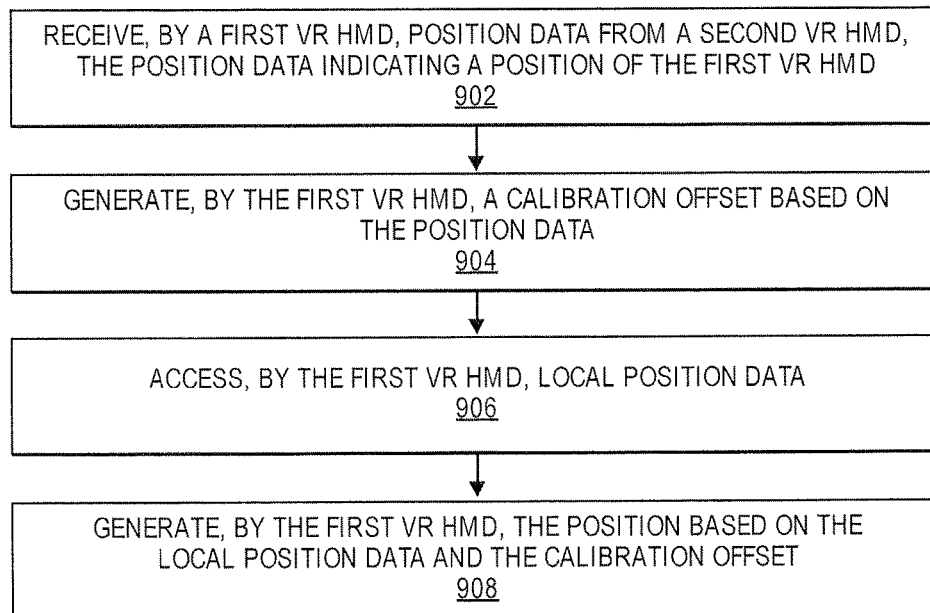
RECEIVE, BY A FIRST VR HMD, POSITION DATA FROM A SECOND VR HMD, THE POSITION DATA INDICATING A POSITION OF THE FIRST VR HMD
902

GENERATE, BY THE FIRST VR HMD, A CALIBRATION OFFSET BASED ON THE POSITION DATA
904

ACCESS, BY THE FIRST VR HMD, LOCAL POSITION DATA
906

GENERATE, BY THE FIRST VR HMD, THE POSITION BASED ON THE LOCAL POSITION DATA AND THE CALIBRATION OFFSET
908